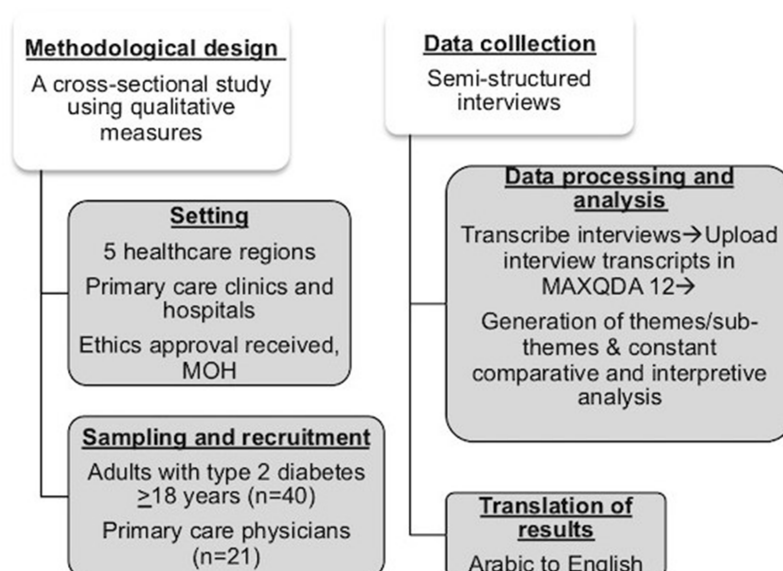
Methodological design

A cross-sectional study using qualitative measures

Setting

5 healthcare regions

Primary care clinics and hospitals

Ethics approval received, MOH

Sampling and recruitment

Adults with type 2 diabetes $\geq$18 years (n=40)

Primary care physicians (n=21)

Data colllection

Semi-structured interviews

Data processing and analysis

Transcribe interviews→Upload interview transcripts in MAXQDA 12→

Generation of themes/sub-themes & constant comparative and interpretive analysis

Translation of results

Arabic to English